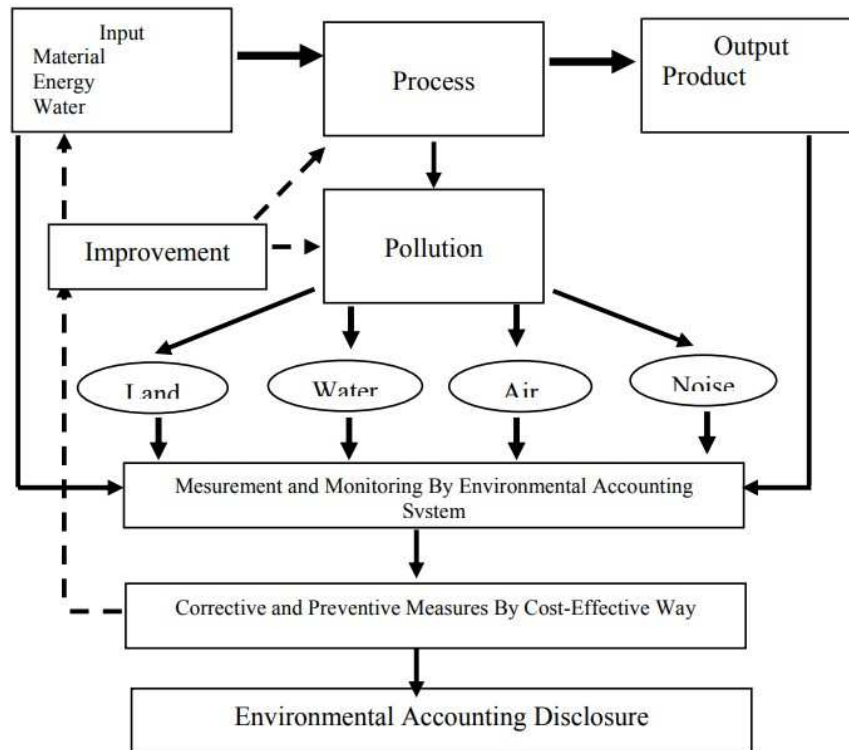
Input
Material
Energy
Water

Process

Output
Product

Improvement

Pollution

Land

Water

Air

Noise

Mesurement and Monitoring By Environmental Accounting System

Corrective and Preventive Measures By Cost-Effective Way

Environmental Accounting Disclosure